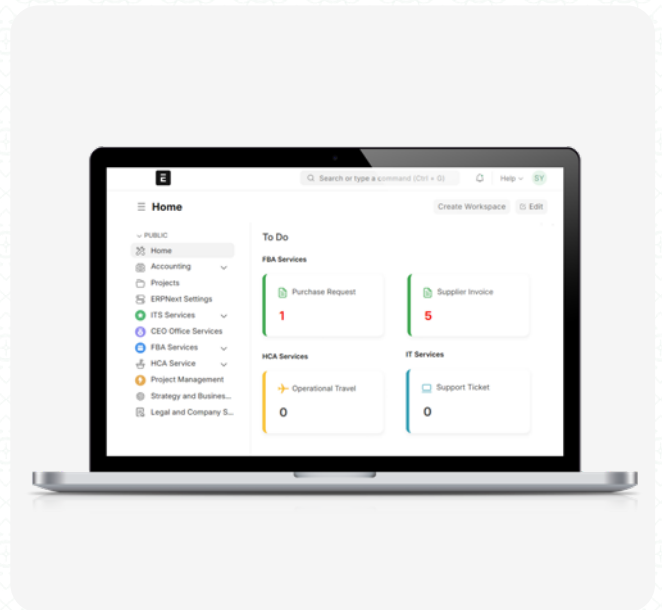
E

Search or type a command (Ctrl + G)

Help

SY

Home

Create Workspace

Edit

PUBLIC

Home

Accounting

Projects

ERPNext Settings

ITS Services

CEO Office Services

FBA Services

HCA Service

Project Management

Strategy and Business...

Legal and Company S...

To Do

FBA Services

Purchase Request

1

Supplier Invoice

5

HCA Services

Operational Travel

0

IT Services

Support Ticket

0